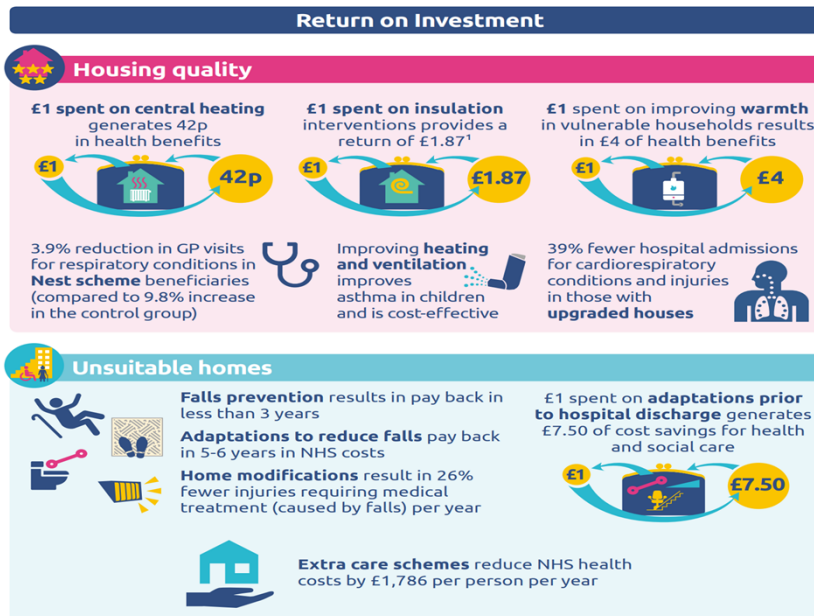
Return on Investment

Housing quality

£1 spent on central heating generates 42p in health benefits

£1

42p

£1 spent on insulation interventions provides a return of £1.87¹

£1

£1.87

£1 spent on improving warmth in vulnerable households results in £4 of health benefits

£1

£4

3.9% reduction in GP visits for respiratory conditions in Nest scheme beneficiaries (compared to 9.8% increase in the control group)

Improving heating and ventilation improves asthma in children and is cost-effective

39% fewer hospital admissions for cardiorespiratory conditions and injuries in those with upgraded houses

Unsuitable homes

Falls prevention results in pay back in less than 3 years

Adaptations to reduce falls pay back in 5-6 years in NHS costs

Home modifications result in 26% fewer injuries requiring medical treatment (caused by falls) per year

£1 spent on adaptations prior to hospital discharge generates £7.50 of cost savings for health and social care

£1

£7.50

Extra care schemes reduce NHS health costs by £1,786 per person per year